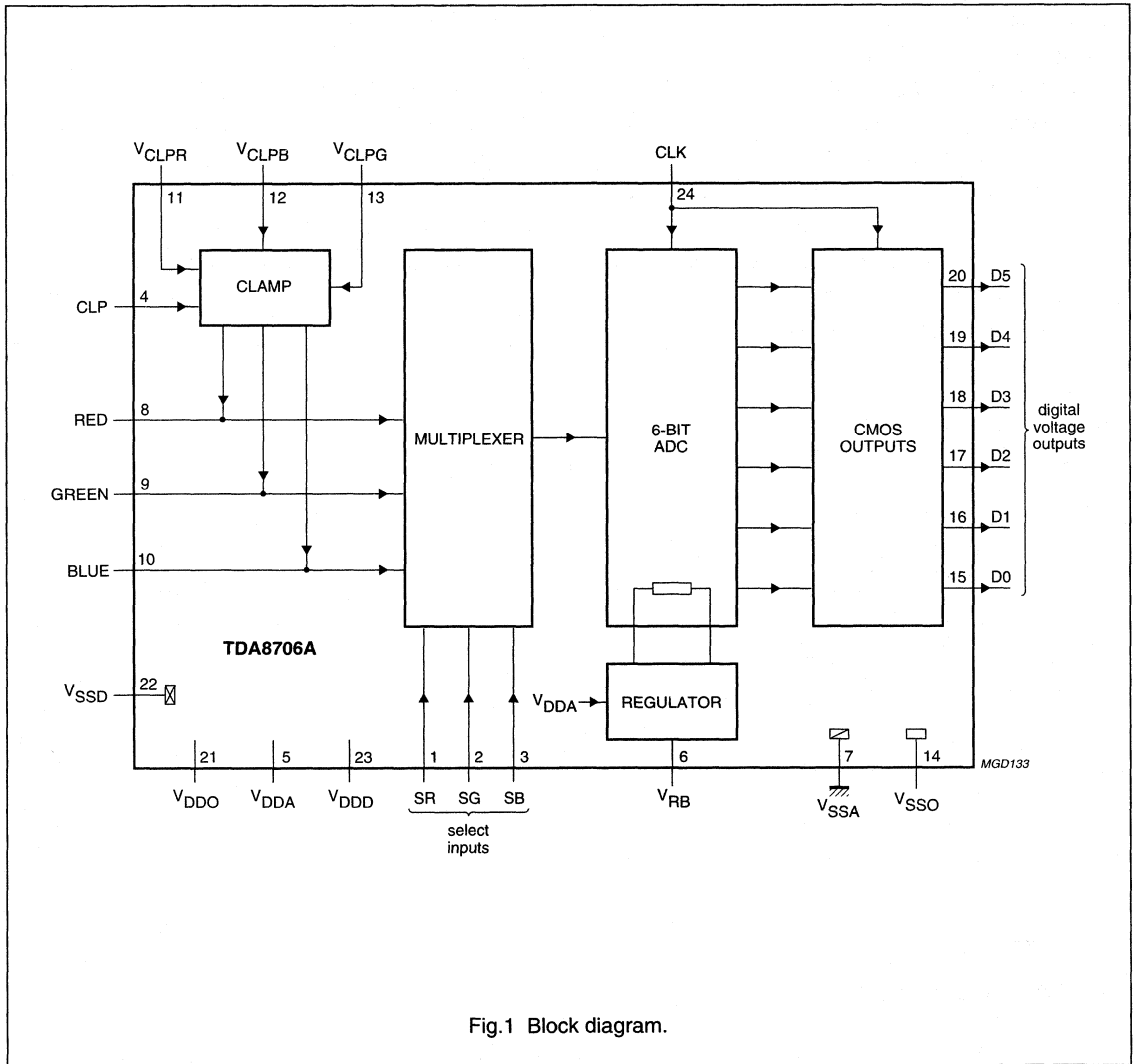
$V_{CLPR}$

11

$V_{CLPB}$

12

$V_{CLPG}$

13

CLK

24

CLAMP

CLP

4

RED

8

GREEN

9

BLUE

10

MULTIPLEXER

6-BIT ADC

CMOS OUTPUTS

20 D5

19 D4

18 D3

17 D2

16 D1

15 D0

digital voltage outputs

TDA8706A

$V_{SSD}$

22

$V_{DDA}$

REGULATOR

21

5

23

1

2

3

6

7

14

MGD133

$V_{DDO}$

$V_{DDA}$

$V_{DDD}$

SR

SG

SB

select inputs

$V_{RB}$

$V_{SSA}$

$V_{SSO}$

Fig.1 Block diagram.